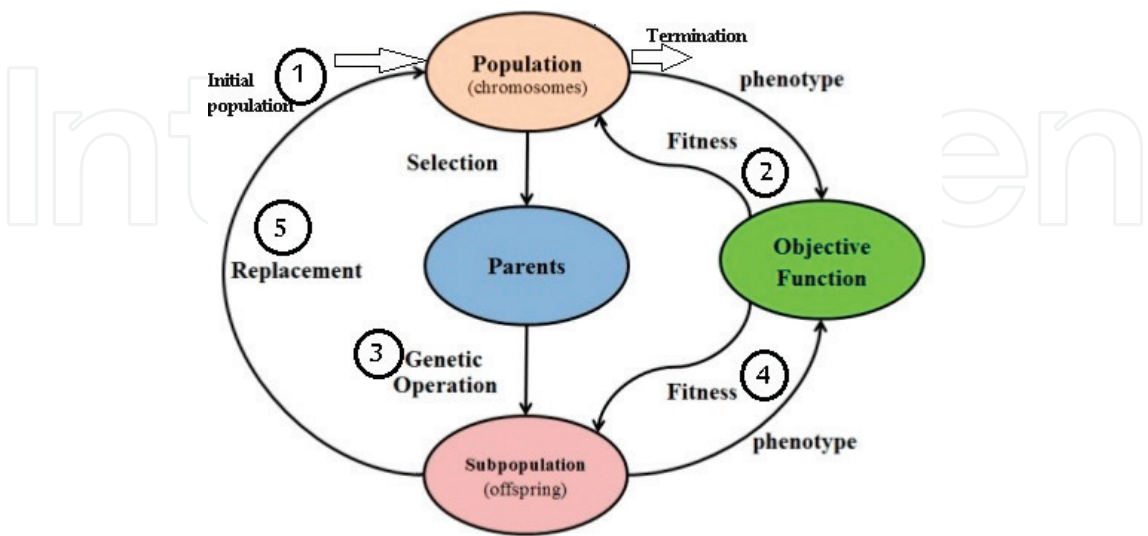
Initial population

1

Population
(chromosomes)

Termination

phenotype

Fitness

2

Selection

5

Replacement

Parents

Objective Function

3 Genetic Operation

Fitness

4

phenotype

Subpopulation
(offspring)